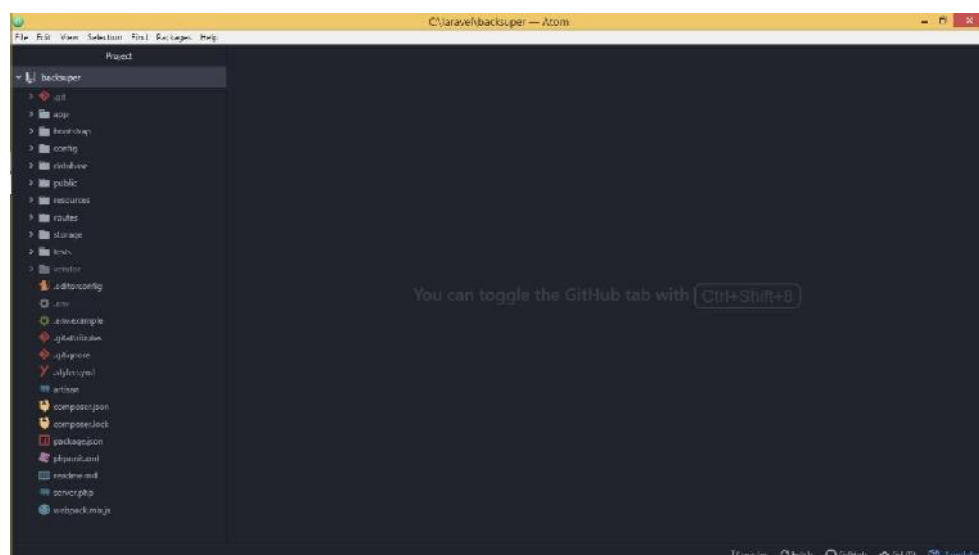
C:\laravel\backsuper — Atom

File Edit View Selection Find Packages Help

Project

backsuper
.git
app
bootstrap
config
database
public
resources
routes
storage
tests
vendor
.editorconfig
.env
.env.example
.gitattributes
.gitignore
.styleci.yml
artisan
composer.json
composer.lock
package.json
phpunit.xml
readme.md
server.php
webpack.mix.js

You can toggle the GitHub tab with Ctrl+Shift+8

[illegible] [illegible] GitHub Git (0) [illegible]